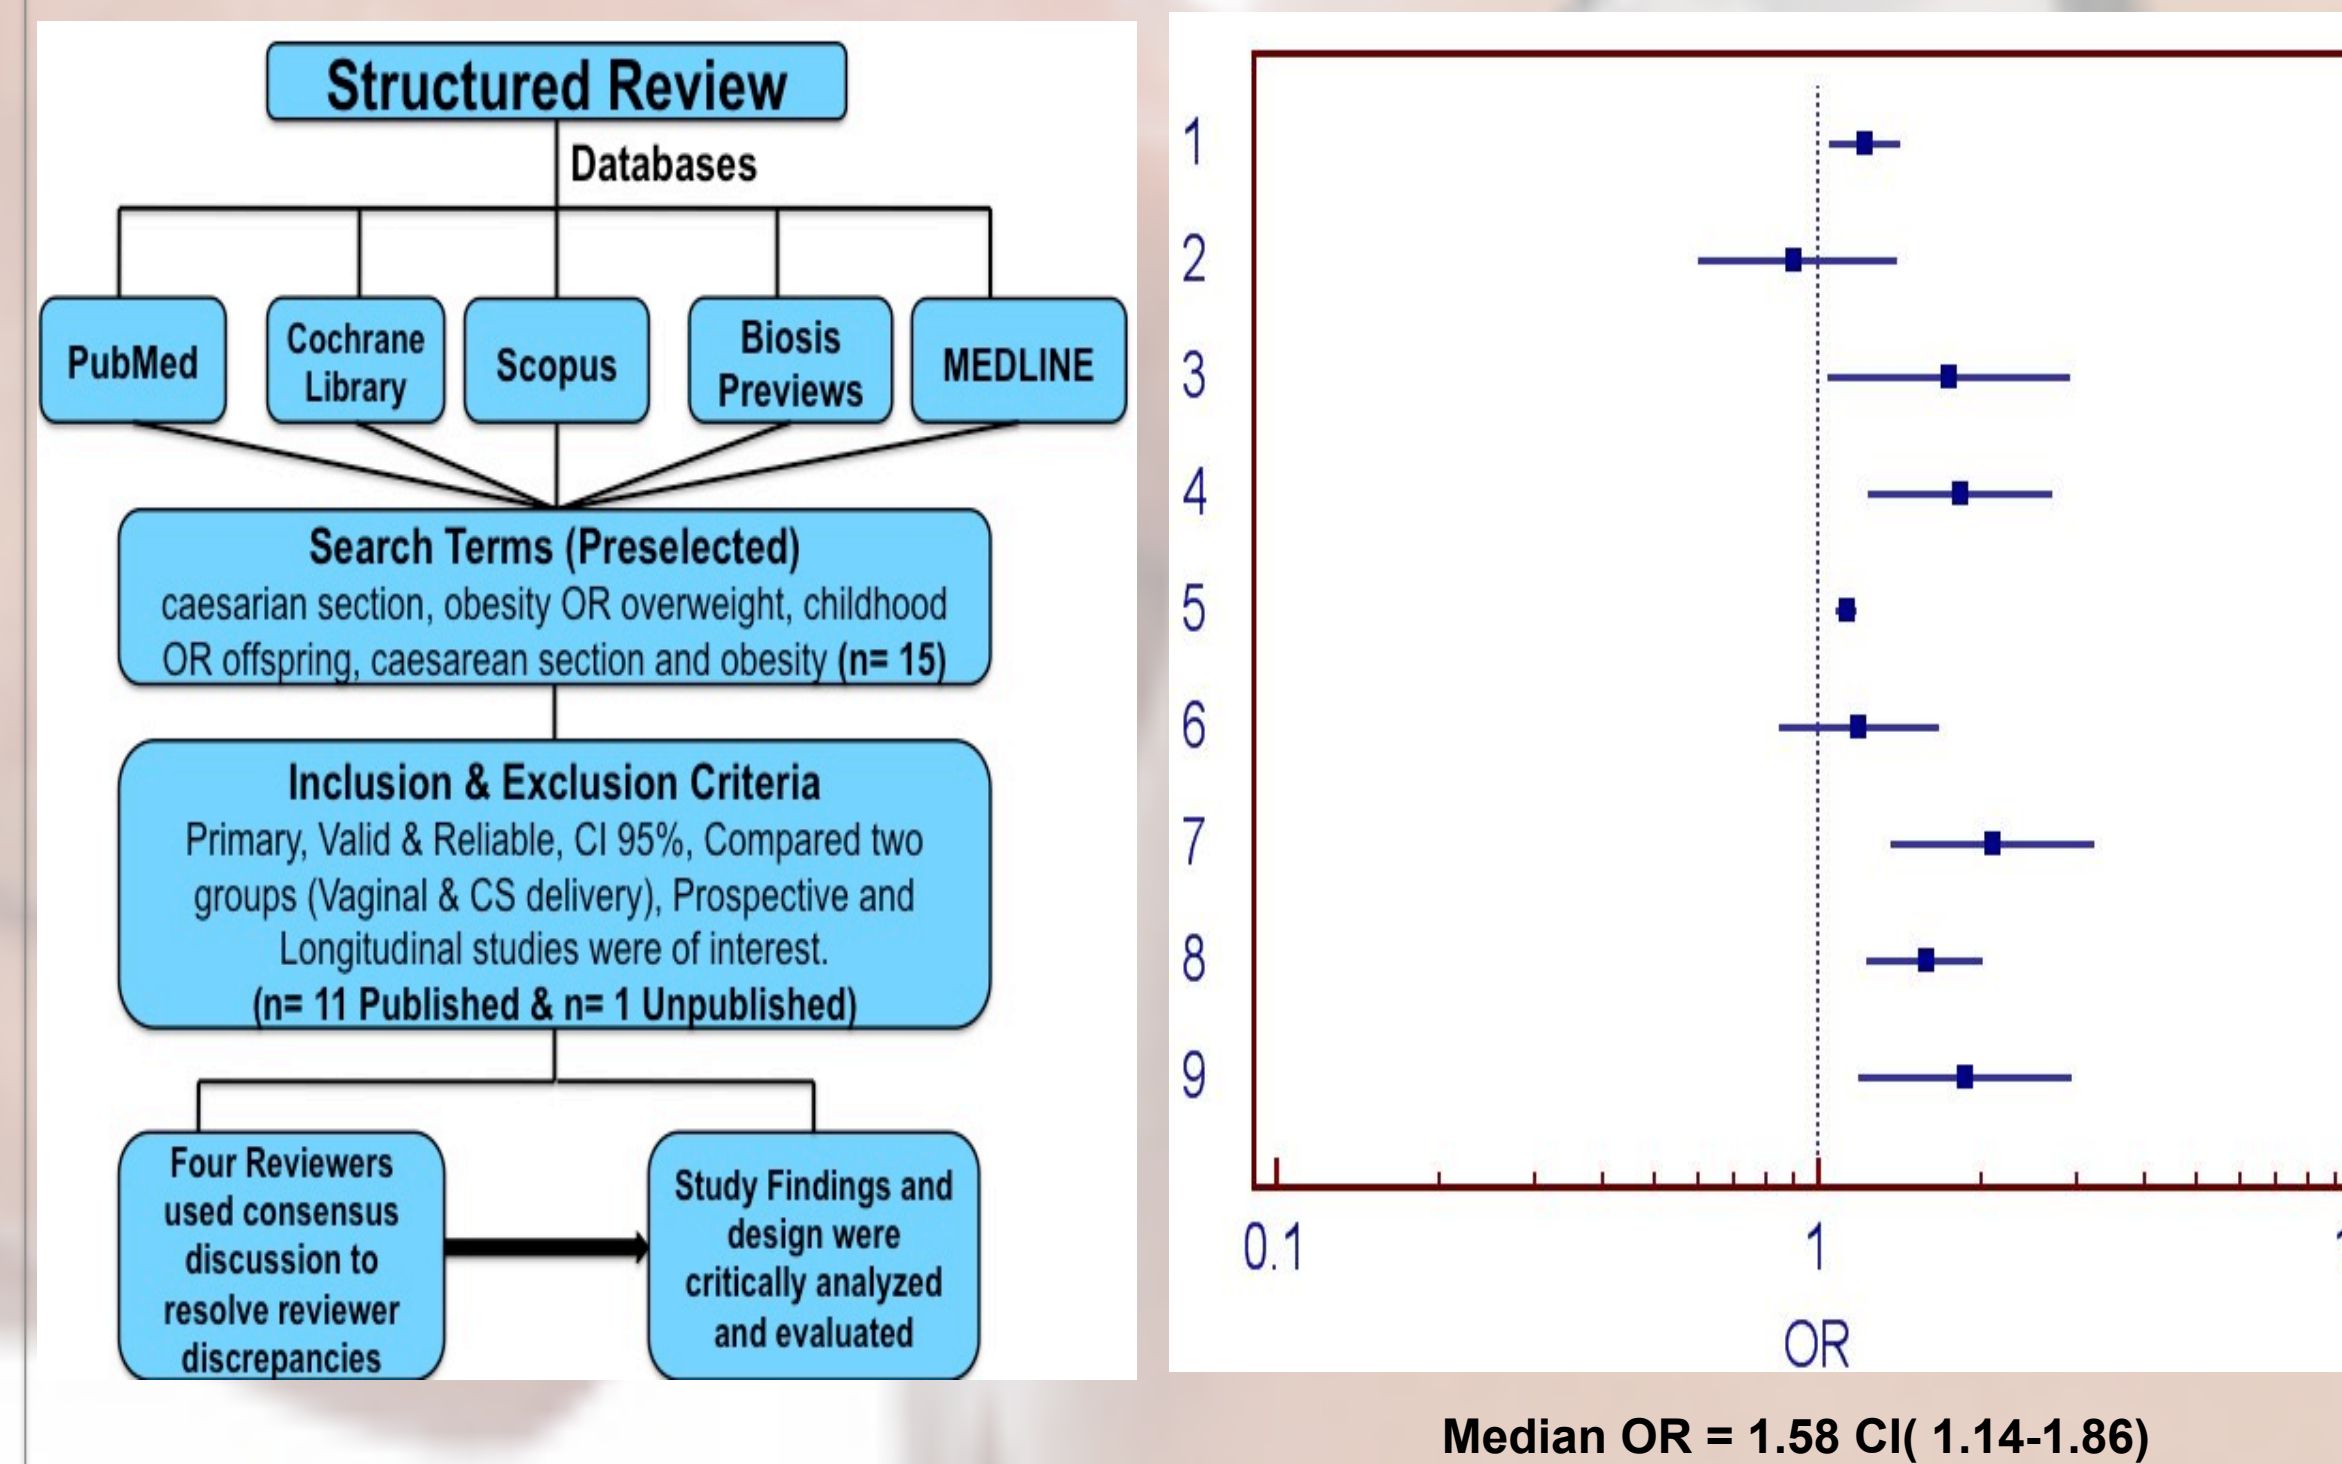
Structured Review

Databases

PubMed

Cochrane Library

Scopus

Biosis Previews

MEDLINE

Search Terms (Preselected)
caesarian section, obesity OR overweight, childhood OR offspring, caesarean section and obesity (n= 15)

Inclusion & Exclusion Criteria
Primary, Valid & Reliable, CI 95%, Compared two groups (Vaginal & CS delivery), Prospective and Longitudinal studies were of interest.
(n= 11 Published & n= 1 Unpublished)

Four Reviewers used consensus discussion to resolve reviewer discrepancies

Study Findings and design were critically analyzed and evaluated

1
2
3
4
5
6
7
8
9

0.1
1
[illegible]

OR

Median OR = 1.58 CI( 1.14-1.86)